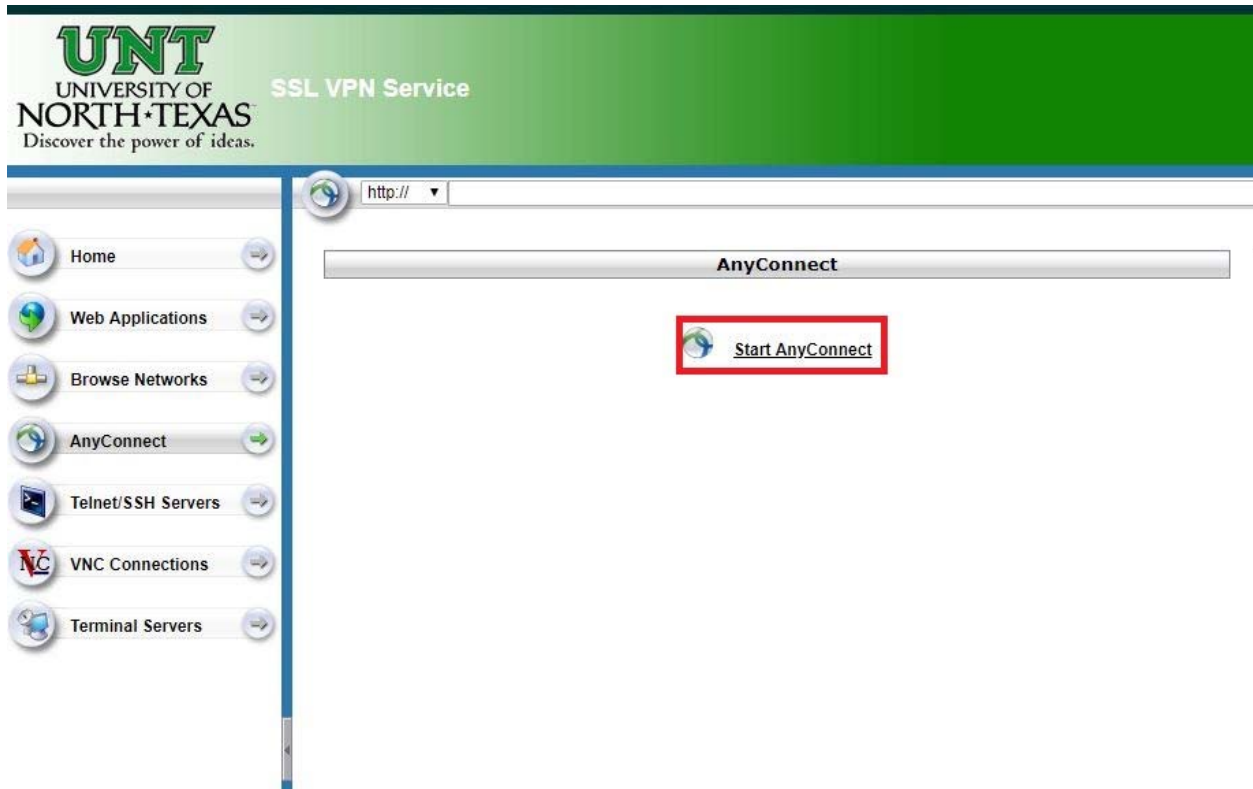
UNT
UNIVERSITY OF
NORTH★TEXAS
Discover the power of ideas.

SSL VPN Service

http://

Home
Web Applications
Browse Networks
AnyConnect
Telnet/SSH Servers
VNC Connections
Terminal Servers

AnyConnect

Start AnyConnect